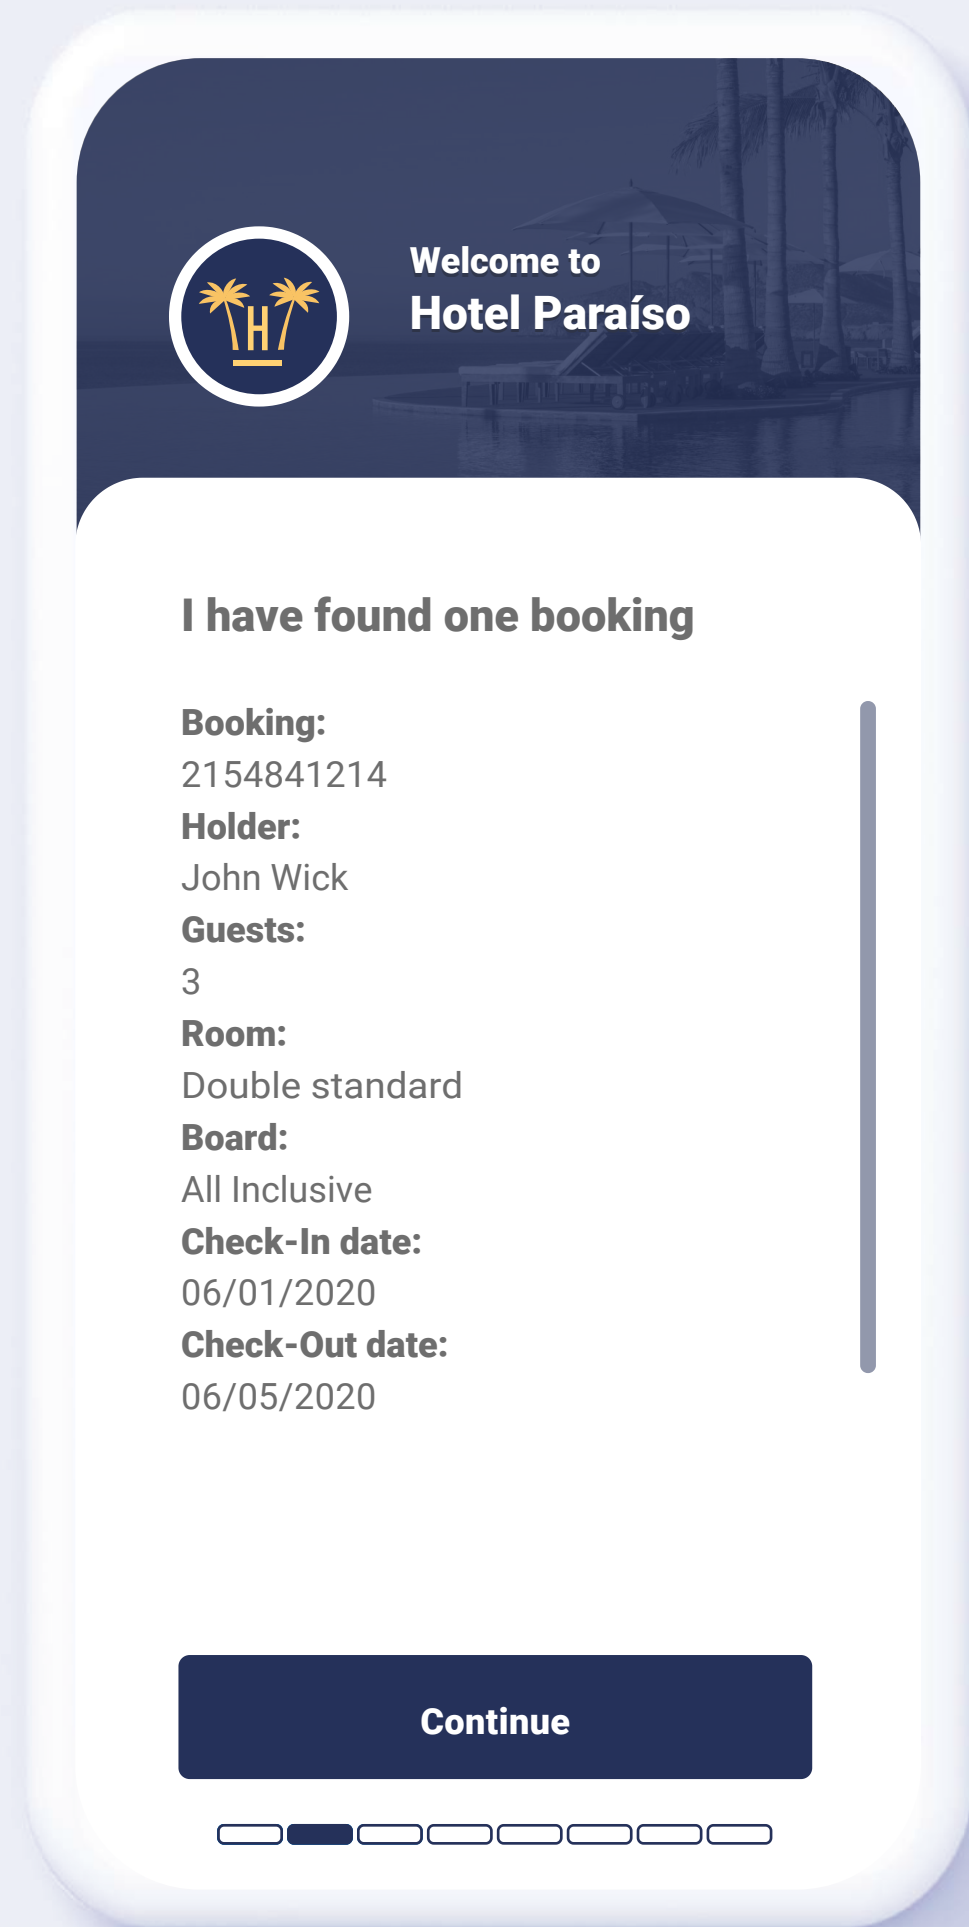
H

Welcome to
Hotel Paraíso

I have found one booking

Booking:
2154841214
Holder:
John Wick
Guests:
3
Room:
Double standard
Board:
All Inclusive
Check-In date:
06/01/2020
Check-Out date:
06/05/2020

Continue